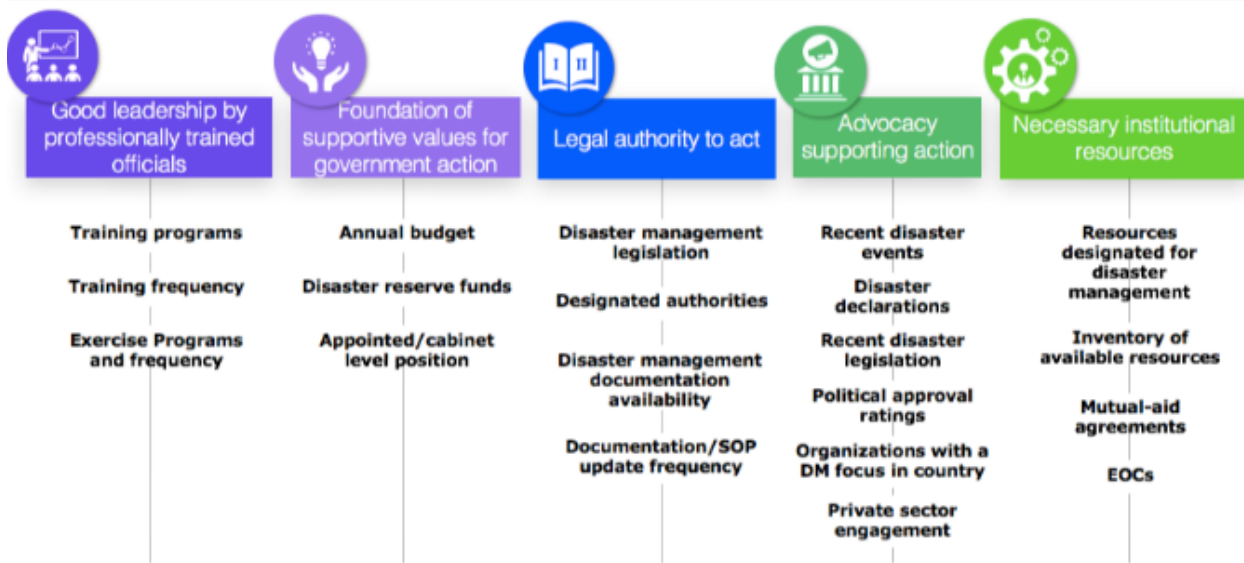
Good leadership by professionally trained officials

Training programs

Training frequency

Exercise Programs and frequency

Foundation of supportive values for government action

Annual budget

Disaster reserve funds

Appointed/cabinet level position

I II

Legal authority to act

Disaster management legislation

Designated authorities

Disaster management documentation availability

Documentation/SOP update frequency

Advocacy supporting action

Recent disaster events

Disaster declarations

Recent disaster legislation

Political approval ratings

Organizations with a DM focus in country

Private sector engagement

Necessary institutional resources

Resources designated for disaster management

Inventory of available resources

Mutual-aid agreements

EOCs